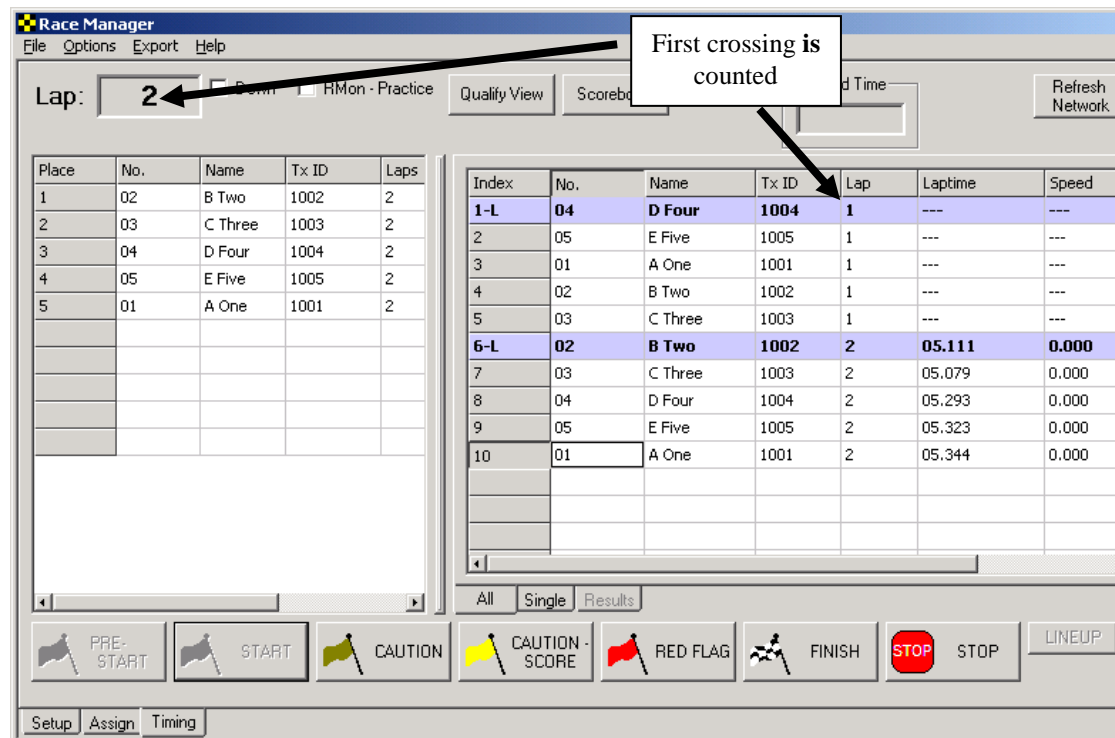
Race Manager
File Options Export Help

First crossing **is** counted

Lap: 2 Demo RMon - Practice Qualify View Scorebo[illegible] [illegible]d Time Refresh Network

| Place | No. | Name | Tx ID | Laps |
|---|---|---|---|---|
| 1 | 02 | B Two | 1002 | 2 |
| 2 | 03 | C Three | 1003 | 2 |
| 3 | 04 | D Four | 1004 | 2 |
| 4 | 05 | E Five | 1005 | 2 |
| 5 | 01 | A One | 1001 | 2 |

| Index | No. | Name | Tx ID | Lap | Laptime | Speed |
|---|---|---|---|---|---|---|
| 1-L | 04 | D Four | 1004 | 1 | --- | --- |
| 2 | 05 | E Five | 1005 | 1 | --- | --- |
| 3 | 01 | A One | 1001 | 1 | --- | --- |
| 4 | 02 | B Two | 1002 | 1 | --- | --- |
| 5 | 03 | C Three | 1003 | 1 | --- | --- |
| 6-L | 02 | B Two | 1002 | 2 | 05.111 | 0.000 |
| 7 | 03 | C Three | 1003 | 2 | 05.079 | 0.000 |
| 8 | 04 | D Four | 1004 | 2 | 05.293 | 0.000 |
| 9 | 05 | E Five | 1005 | 2 | 05.323 | 0.000 |
| 10 | 01 | A One | 1001 | 2 | 05.344 | 0.000 |

All Single Results

PRE-START START CAUTION CAUTION - SCORE RED FLAG FINISH STOP STOP LINEUP

Setup Assign Timing